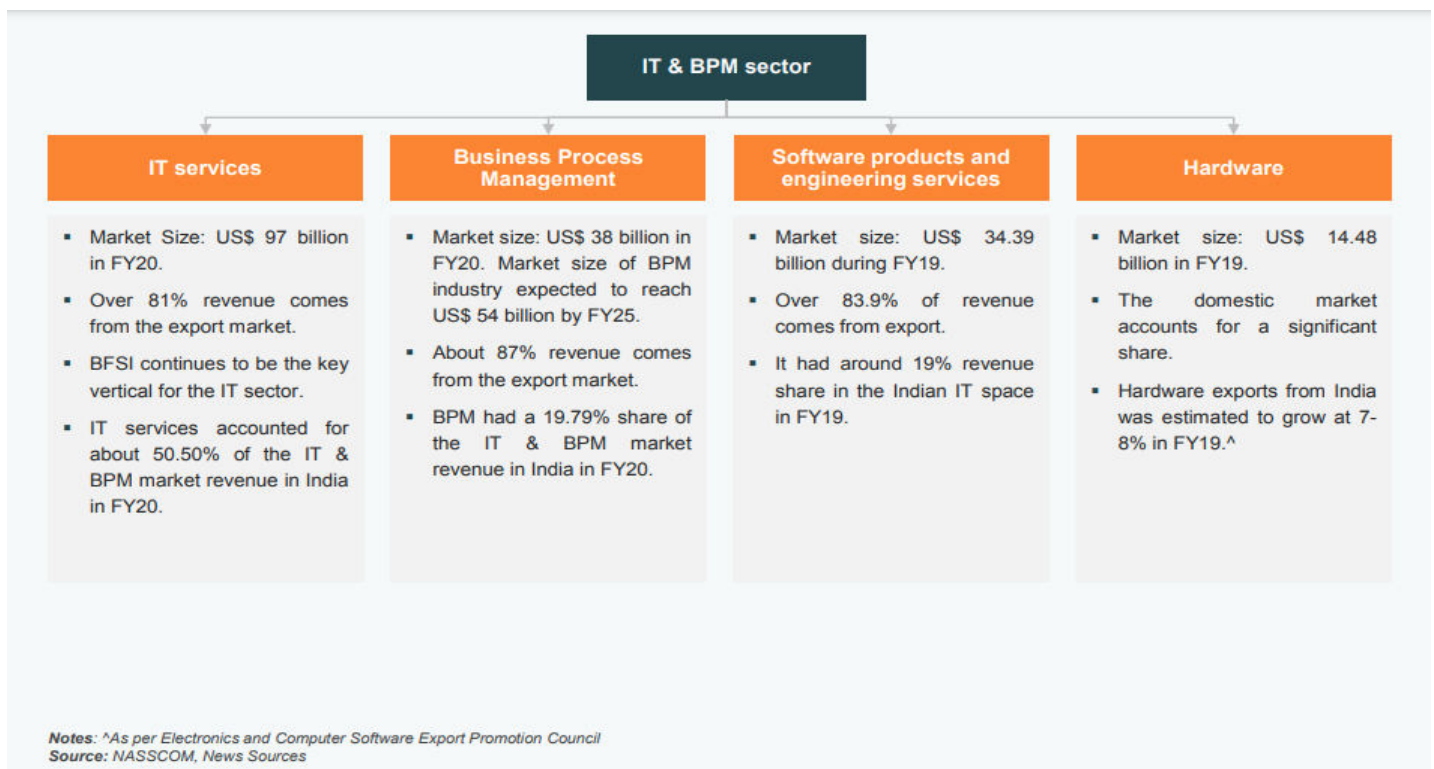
IT & BPM sector

IT services

- Market Size: US$ 97 billion in FY20.
- Over 81% revenue comes from the export market.
- BFSI continues to be the key vertical for the IT sector.
- IT services accounted for about 50.50% of the IT & BPM market revenue in India in FY20.

Business Process Management

- Market size: US$ 38 billion in FY20. Market size of BPM industry expected to reach US$ 54 billion by FY25.
- About 87% revenue comes from the export market.
- BPM had a 19.79% share of the IT & BPM market revenue in India in FY20.

Software products and engineering services

- Market size: US$ 34.39 billion during FY19.
- Over 83.9% of revenue comes from export.
- It had around 19% revenue share in the Indian IT space in FY19.

Hardware

- Market size: US$ 14.48 billion in FY19.
- The domestic market accounts for a significant share.
- Hardware exports from India was estimated to grow at 7-8% in FY19.^

Notes: ^As per Electronics and Computer Software Export Promotion Council
Source: NASSCOM, News Sources